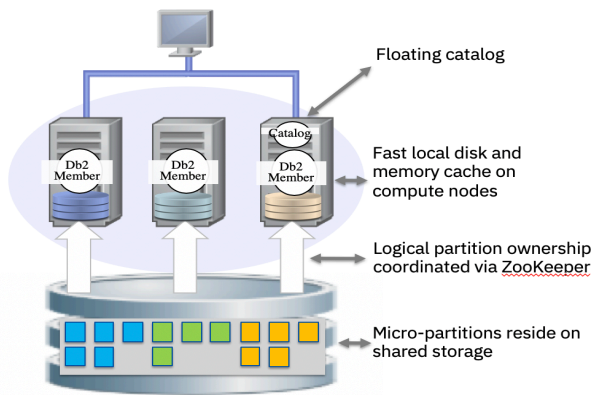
Floating catalog

Db2 Member

Db2 Member

Catalog

Db2 Member

Fast local disk and memory cache on compute nodes

Logical partition ownership coordinated via ZooKeeper

Micro-partitions reside on shared storage